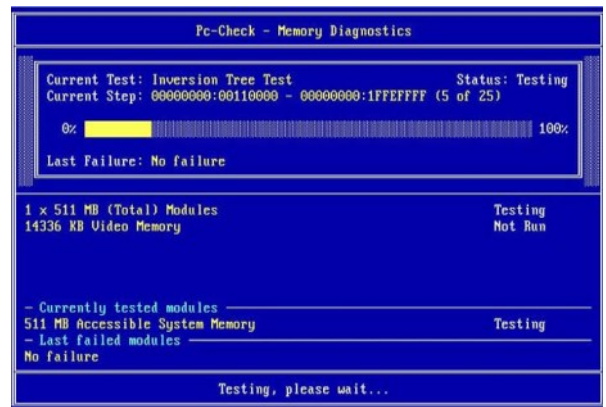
Pc-Check - Memory Diagnostics

Current Test: Inversion Tree Test
Status: Testing
Current Step: 00000000:00110000 - 00000000:1FFEFFFF (5 of 25)

0%
100%

Last Failure: No failure

1 x 511 MB (Total) Modules
Testing
14336 KB Video Memory
Not Run

- Currently tested modules
511 MB Accessible System Memory
Testing
- Last failed modules
No failure

Testing, please wait...